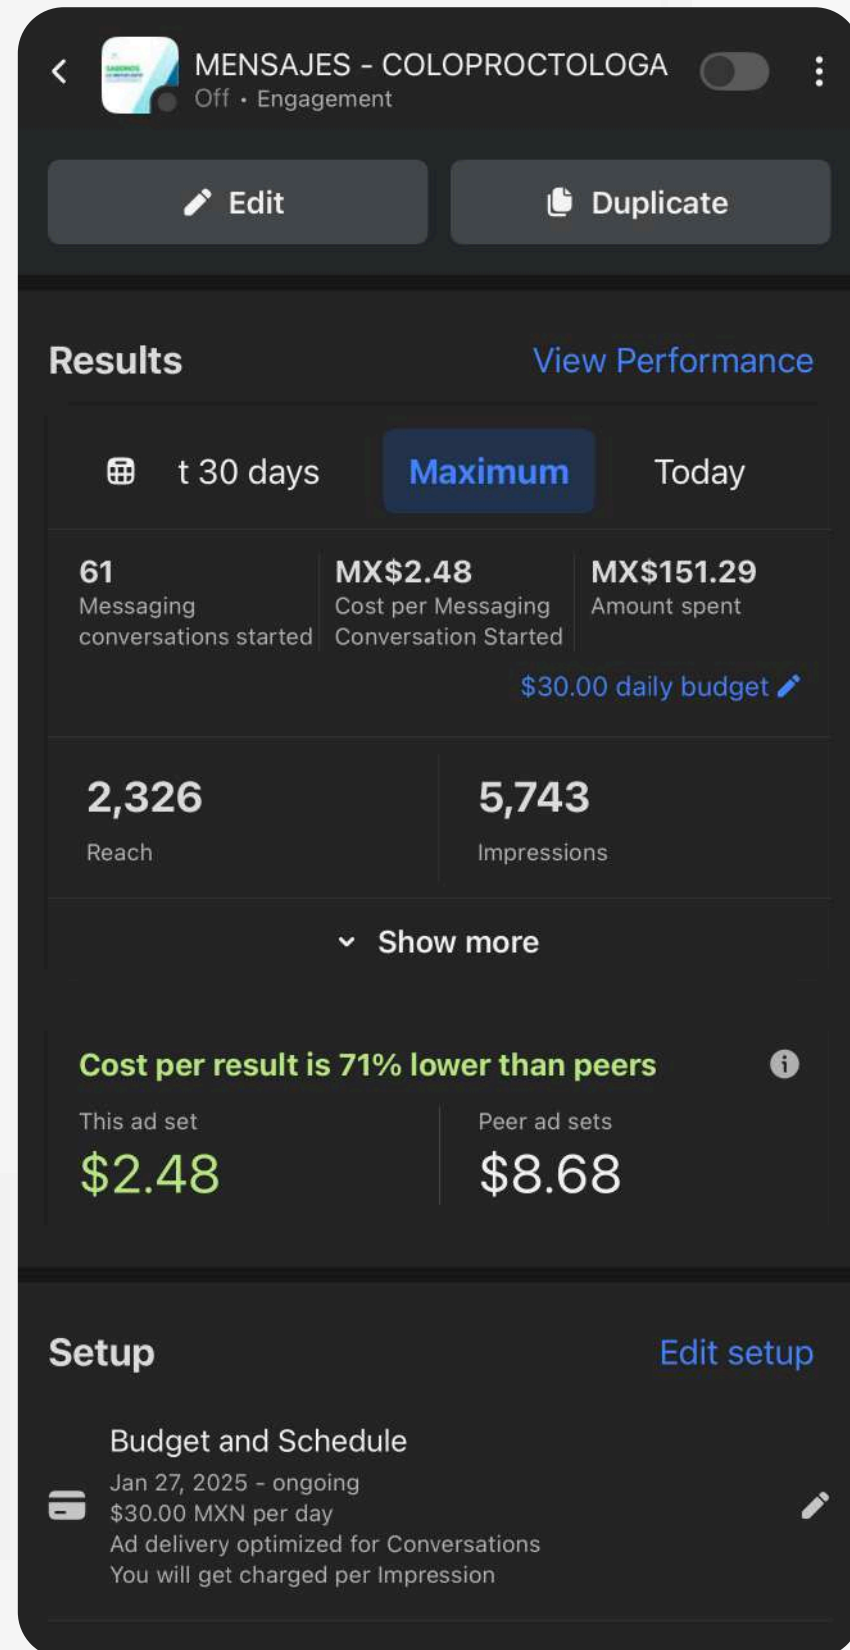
MENSAJES - COLOPROCTOLOGA
Off • Engagement

Edit

Duplicate

Results

View Performance

t 30 days

Maximum

Today

61
Messaging conversations started

MX$2.48
Cost per Messaging Conversation Started

MX$151.29
Amount spent

$30.00 daily budget

2,326
Reach

5,743
Impressions

Show more

Cost per result is 71% lower than peers

This ad set
$2.48

Peer ad sets
$8.68

Setup

Edit setup

Budget and Schedule
Jan 27, 2025 - ongoing
$30.00 MXN per day
Ad delivery optimized for Conversations
You will get charged per Impression